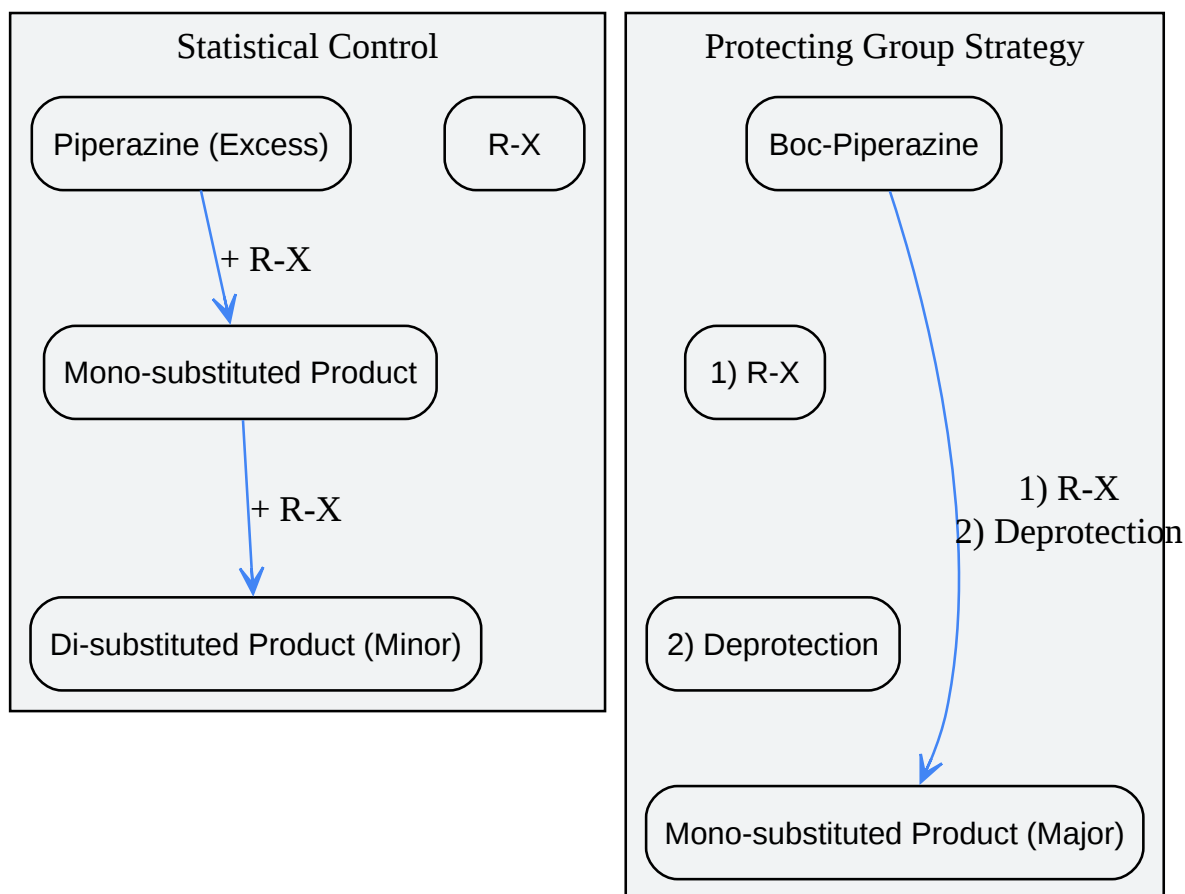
Statistical Control

Piperazine (Excess)

R-X

+ R-X

Mono-substituted Product

+ R-X

Di-substituted Product (Minor)

Protecting Group Strategy

Boc-Piperazine

1) R-X

1) R-X
2) Deprotection

2) Deprotection

Mono-substituted Product (Major)